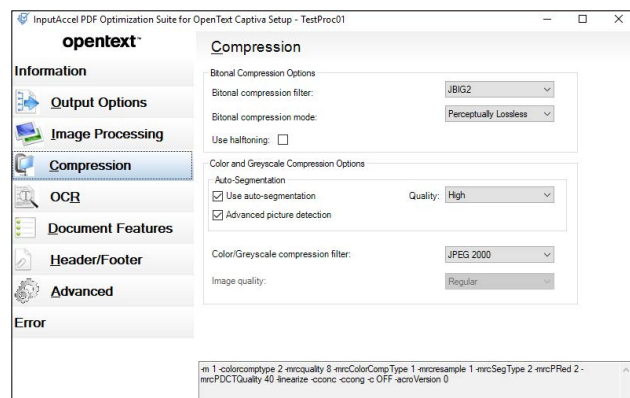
InputAccel PDF Optimization Suite for OpenText Captiva Setup - TestProc01

opentext™

Information

Output Options

Image Processing

Compression

OCR

Document Features

Header/Footer

Advanced

Error

Compression

Bitonal Compression Options

Bitonal compression filter: JBIG2

Bitonal compression mode: Perceptually Lossless

Use halftoning:

Color and Greyscale Compression Options

Auto-Segmentation

Use auto-segmentation

Quality: High

Advanced picture detection

Color/Greyscale compression filter: JPEG 2000

Image quality: Regular

-m 1 -colorcomptype 2 -mrcquality 8 -mrcColorCompType 1 -mrcresample 1 -mrcSegType 2 -mrcPRed 2 -mrcPDCTQuality 40 -linearize -cconc -ccong -c OFF -acroVersion 0